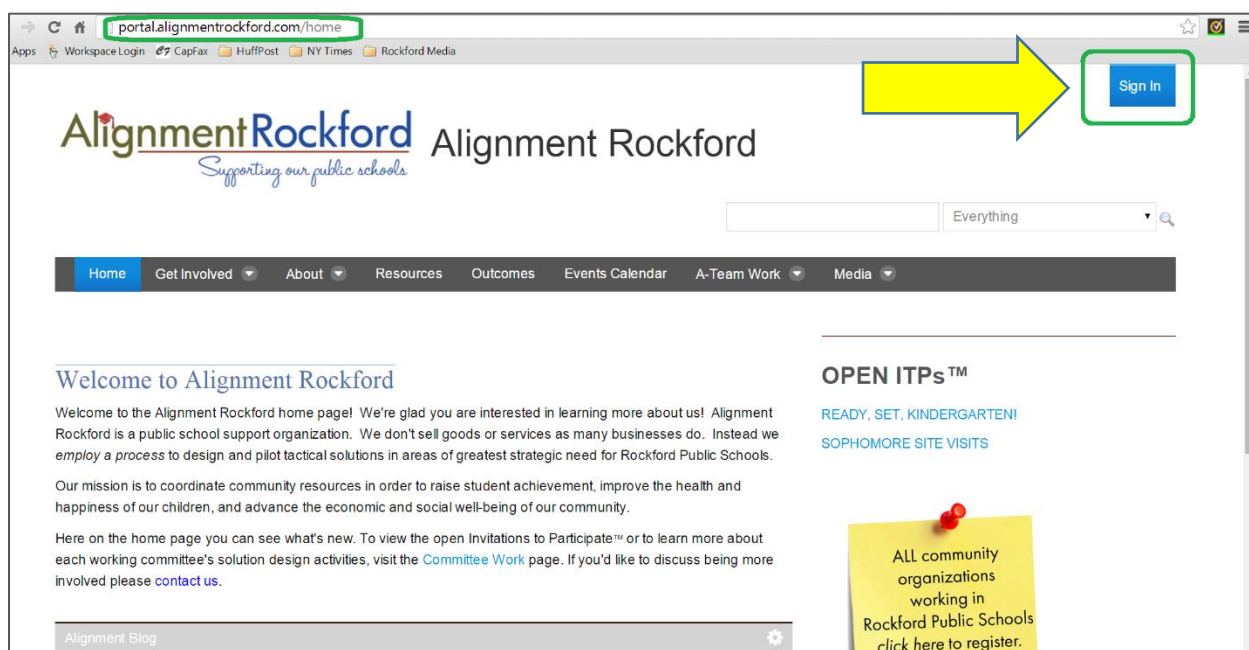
portal.alignmentrockford.com/home

Apps Workspace Login CapFax HuffPost NY Times Rockford Media

Sign In

AlignmentRockford
Supporting our public schools

Alignment Rockford

Everything

Home Get Involved About Resources Outcomes Events Calendar A-Team Work Media

Welcome to Alignment Rockford

Welcome to the Alignment Rockford home page! We're glad you are interested in learning more about us! Alignment Rockford is a public school support organization. We don't sell goods or services as many businesses do. Instead we *employ a process* to design and pilot tactical solutions in areas of greatest strategic need for Rockford Public Schools.

Our mission is to coordinate community resources in order to raise student achievement, improve the health and happiness of our children, and advance the economic and social well-being of our community.

Here on the home page you can see what's new. To view the open Invitations to Participate™ or to learn more about each working committee's solution design activities, visit the Committee Work page. If you'd like to discuss being more involved please contact us.

Alignment Blog

OPEN ITPs™

READY, SET, KINDERGARTEN!

SOPHOMORE SITE VISITS

ALL community organizations working in Rockford Public Schools *click here* to register.